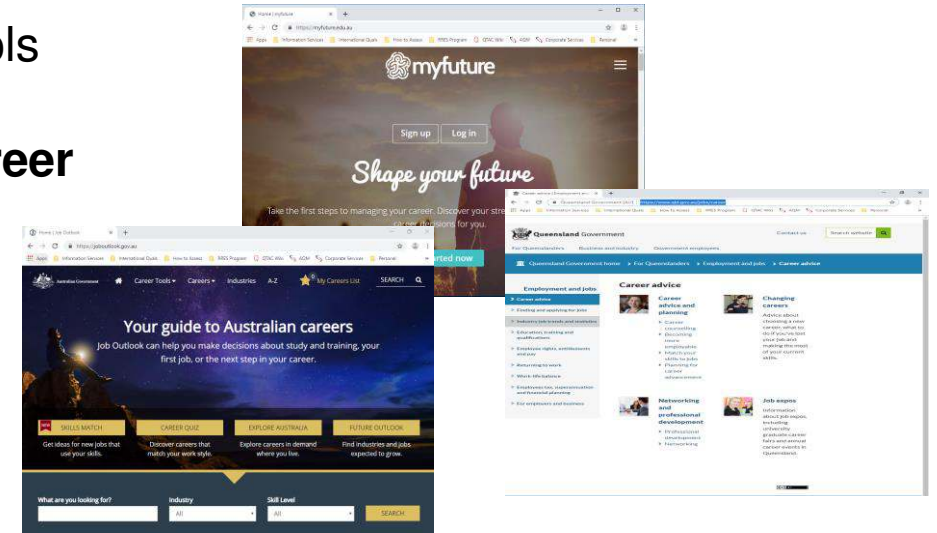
ols

reer

Home | myfuture
https://myfuture.edu.au
Apps Information Services International Quals How to Assess RRES Program QTAC Wiki ADM Corporate Services Personal
myfuture
Sign up Log in
Shape your future
Take the first steps to managing your career. Discover your stre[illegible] career decisions for you.
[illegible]rted now

Home | Job Outlook
https://joboutlook.gov.au
Apps Information Services International Quals How to Assess RRES Program QTAC Wiki ADM Corporate Services Personal
Australian Government Career Tools Careers Industries A-Z My Careers List SEARCH
Your guide to Australian careers
Job Outlook can help you make decisions about study and training, your first job, or the next step in your career.
SKILLS MATCH
Get ideas for new jobs that use your skills.
CAREER QUIZ
Discover careers that match your work style.
EXPLORE AUSTRALIA
Explore careers in demand where you live.
FUTURE OUTLOOK
Find industries and jobs expected to grow.
What are you looking for?
Industry
All
Skill Level
All
SEARCH

Career advice (Employment and...
https://www.qld.gov.au/jobs/career
Apps Information Services International Quals How to Assess RRES Program QTAC Wiki ADM Corporate Services Personal
Queensland Government
Contact us
Search website
For Queenslanders Business and industry Government employees
Queensland Government home > For Queenslanders > Employment and jobs > Career advice
Employment and jobs
Career advice
Finding and applying for jobs
Industry, job trends and statistics
Education, training and qualifications
Employee rights, entitlements and pay
Returning to work
Work-life balance
Employee tax, superannuation and financial planning
For employers and business
Career advice
Career advice and planning
Career counselling
Becoming more employable
Match your skills to jobs
Planning for career advancement
Changing careers
Advice about choosing a new career, what to do if you've lost your job and making the most of your current skills.
Networking and professional development
Professional development
Networking
Job expos
Information about job expos, including university graduate career fairs and annual career events in Queensland.